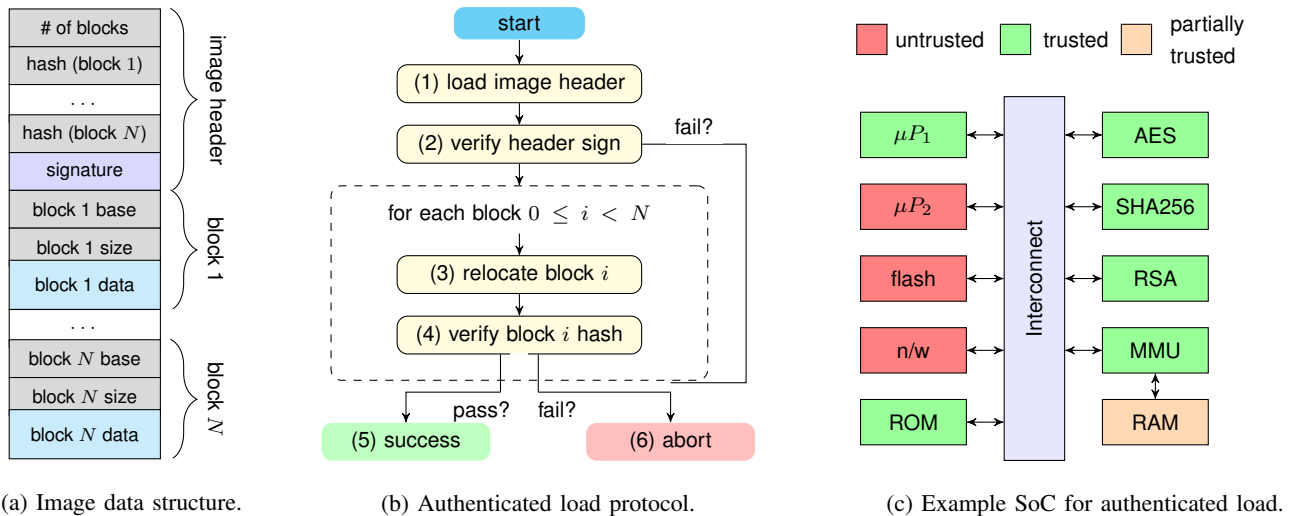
# of blocks
hash (block 1)
. . .
hash (block $N$)
signature
block 1 base
block 1 size
block 1 data
. . .
block $N$ base
block $N$ size
block $N$ data

image header
block 1
block $N$

(a) Image data structure.

start
(1) load image header
(2) verify header sign
fail?
for each block $0 \leq i < N$
(3) relocate block $i$
(4) verify block $i$ hash
pass?
fail?
(5) success
(6) abort

(b) Authenticated load protocol.

untrusted
trusted
partially trusted

$\mu P_1$
$\mu P_2$
flash
n/w
ROM
Interconnect
AES
SHA256
RSA
MMU
RAM

(c) Example SoC for authenticated load.